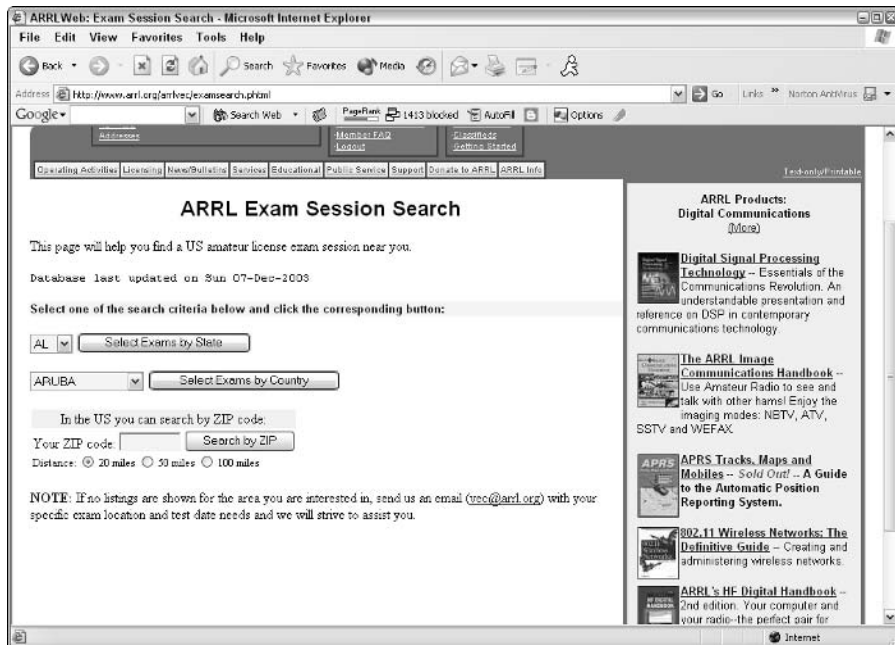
ARRLWeb: Exam Session Search - Microsoft Internet Explorer

File Edit View Favorites Tools Help

Back Search Favorites Media

Address http://www.arrl.org/arrlvec/examsearch.phtml Go Links Norton AntiVirus

Google Search Web PageRank 1413 blocked AutoFill Options

Addresses Member FAQ Logout Classifieds Getting Started

Operating Activities Licensing News/Bulletins Services Educational Public Service Support Donate to ARRL ARRL Info

Text-only/Printable

ARRL Exam Session Search

This page will help you find a US amateur license exam session near you.

Database last updated on Sun 07-Dec-2003

Select one of the search criteria below and click the corresponding button:

AL Select Exams by State

ARUBA Select Exams by Country

In the US you can search by ZIP code.

Your ZIP code: Search by ZIP

Distance: 20 miles 50 miles 100 miles

NOTE: If no listings are shown for the area you are interested in, send us an email (vec@arrl.org) with your specific exam location and test date needs and we will strive to assist you.

ARRL Products:
Digital Communications
(More)

Digital Signal Processing Technology -- Essentials of the Communications Revolution. An understandable presentation and reference on DSP in contemporary communications technology.

The ARRL Image Communications Handbook -- Use Amateur Radio to see and talk with other hams! Enjoy the imaging modes: NBTV, ATV, SSTV and WEFAX.

APRS Tracks, Maps and Mobiles -- Sold Out! -- A Guide to the Automatic Position Reporting System.

802.11 Wireless Networks: The Definitive Guide -- Creating and administering wireless networks.

ARRL's HF Digital Handbook -- 2nd edition. Your computer and your radio--the perfect pair for

Internet